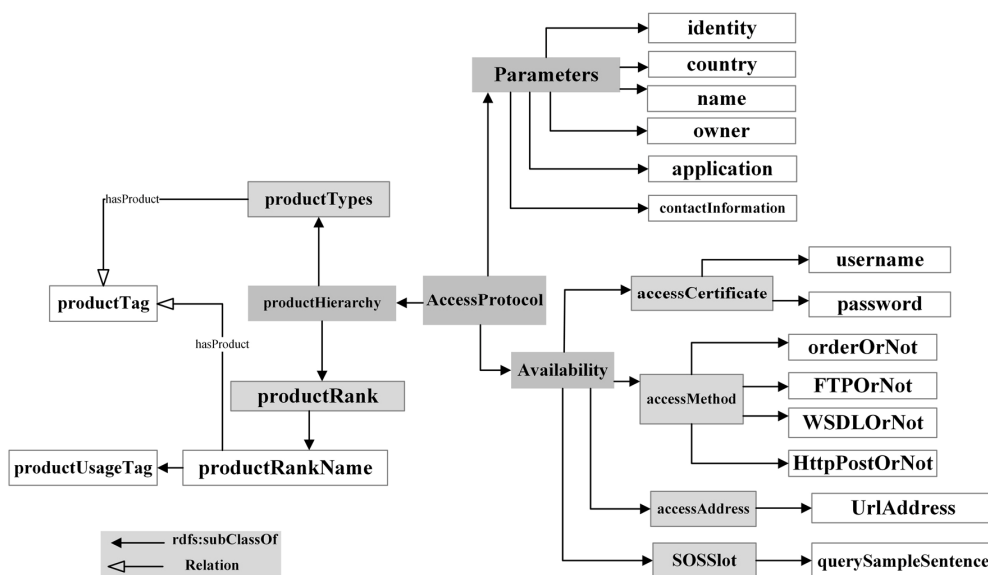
identity
Parameters
country
name
owner
application
contactInformation
hasProduct
productTypes
productTag
hasProduct
productHierarchy
AccessProtocol
accessCertificate
username
password
Availability
orderOrNot
accessMethod
FTPOrNot
WSDLOrNot
HttpPostOrNot
productRank
productUsageTag
productRankName
accessAddress
UrlAddress
rdfs:subClassOf
Relation
SOSSlot
querySampleSentence